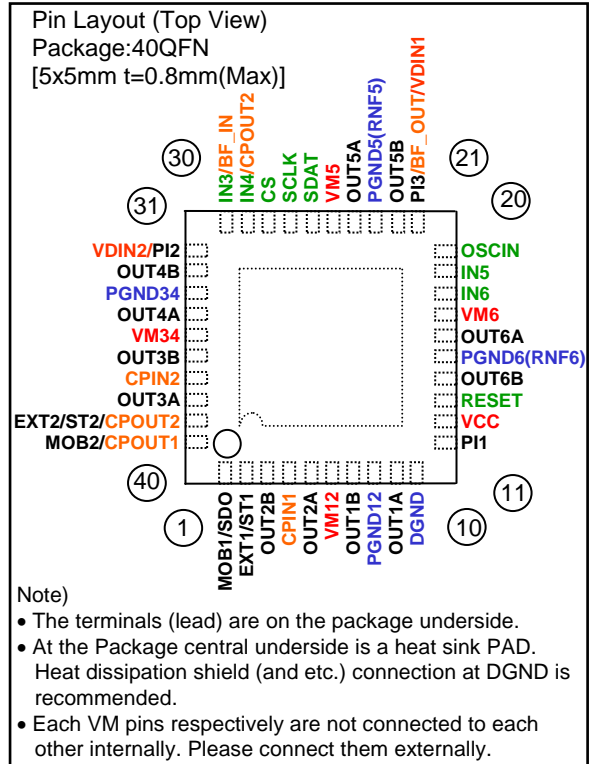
Pin Layout (Top View)
Package:40QFN
[5x5mm t=0.8mm(Max)]

30
IN3/BF_IN
IN4/CPOUT2
CS
SCLK
SDAT
VM5
OUT5A
PGND5(RNF5)
OUT5B
PI3/BF_OUT/VDIN1
21

31
20

VDIN2/PI2
OUT4B
PGND34
OUT4A
VM34
OUT3B
CPIN2
OUT3A
EXT2/ST2/CPOUT2
MOB2/CPOUT1

OSCIN
IN5
IN6
VM6
OUT6A
PGND6(RNF6)
OUT6B
RESET
VCC
PI1

40
11

1
MOB1/SDO
EXT1/ST1
OUT2B
CPIN1
OUT2A
VM12
OUT1B
PGND12
OUT1A
DGND
10

Note)
• The terminals (lead) are on the package underside.
• At the Package central underside is a heat sink PAD. Heat dissipation shield (and etc.) connection at DGND is recommended.
• Each VM pins respectively are not connected to each other internally. Please connect them externally.